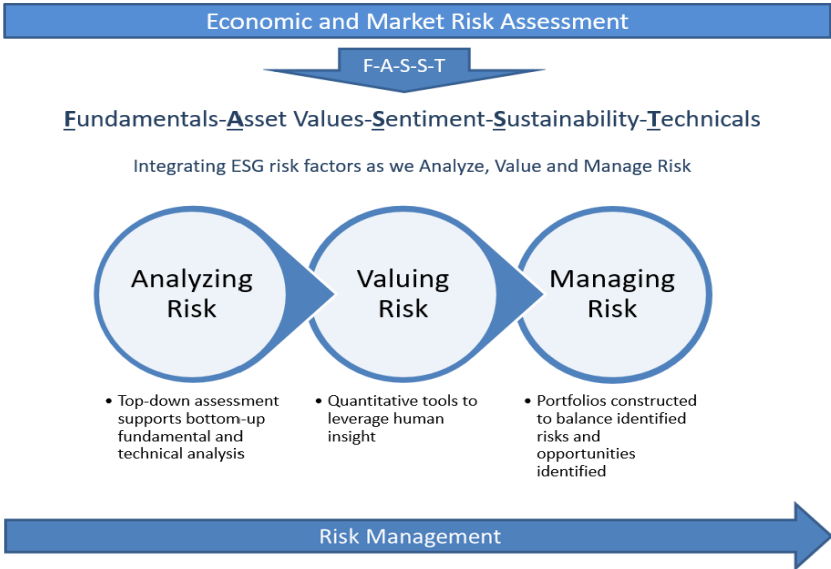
Economic and Market Risk Assessment

F-A-S-S-T

Fundamentals-Asset Values-Sentiment-Sustainability-Technicals

Integrating ESG risk factors as we Analyze, Value and Manage Risk

Analyzing Risk

Valuing Risk

Managing Risk

• Top-down assessment supports bottom-up fundamental and technical analysis

• Quantitative tools to leverage human insight

• Portfolios constructed to balance identified risks and opportunities identified

Risk Management